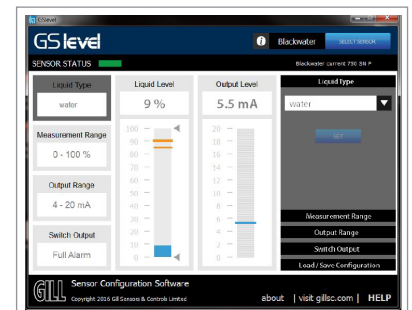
GSlevel

GS level

Blackwater

SELECT SENSOR

SENSOR STATUS

Blackwater current 750 SN P

Liquid Type

water

Measurement Range

0 - 100 %

Output Range

4 - 20 mA

Switch Output

Full Alarm

Liquid Level

9 %

100
90
80
70
60
50
40
30
20
10
0

Output Level

5.5 mA

20
18
16
14
12
10
8
6
4

Liquid Type

water

SET

Measurement Range

Output Range

Switch Output

Load / Save Configuration

GILL

Sensor Configuration Software

Copyright 2016 Gill Sensors & Controls Limited

about | visit gillsc.com | HELP